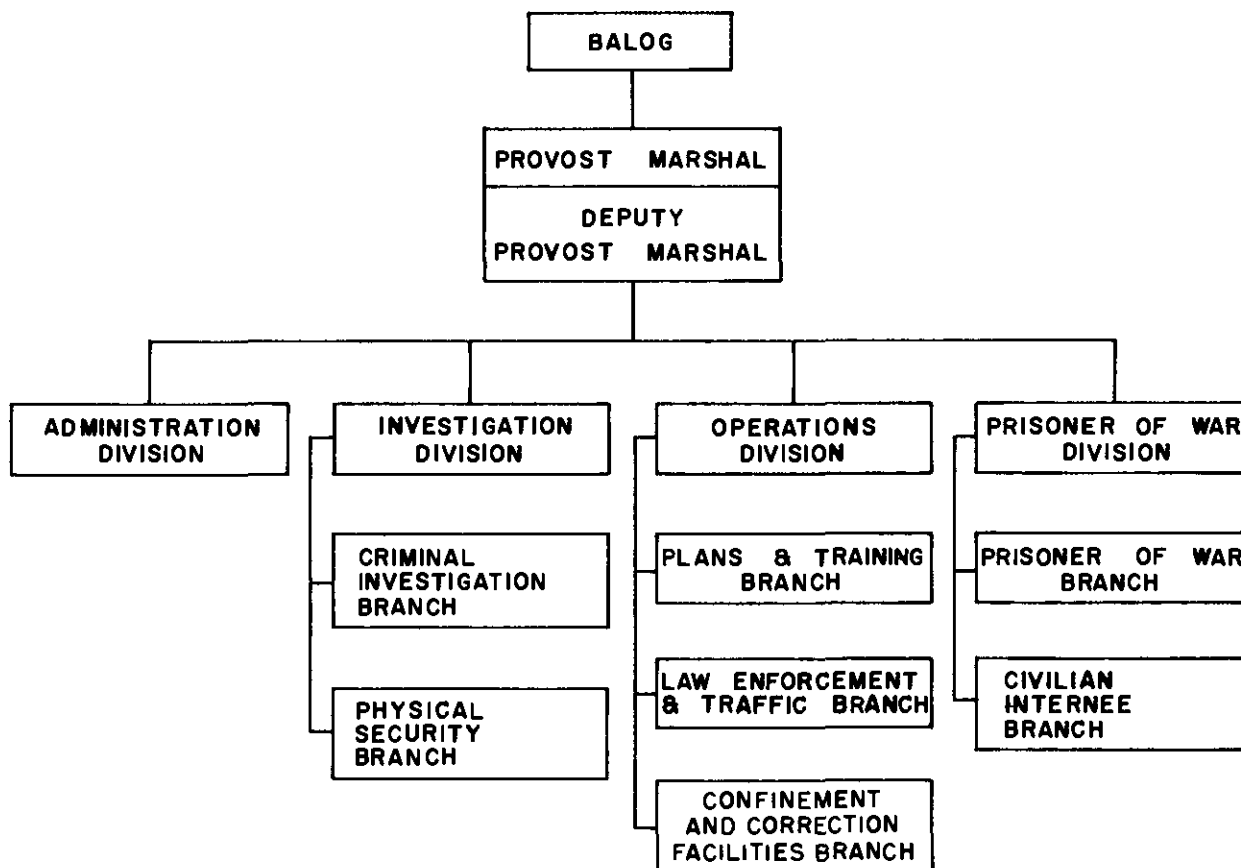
BALOG

PROVOST MARSHAL

DEPUTY PROVOST MARSHAL

ADMINISTRATION DIVISION

INVESTIGATION DIVISION

CRIMINAL INVESTIGATION BRANCH

PHYSICAL SECURITY BRANCH

OPERATIONS DIVISION

PLANS & TRAINING BRANCH

LAW ENFORCEMENT & TRAFFIC BRANCH

CONFINEMENT AND CORRECTION FACILITIES BRANCH

PRISONER OF WAR DIVISION

PRISONER OF WAR BRANCH

CIVILIAN INTERNEE BRANCH